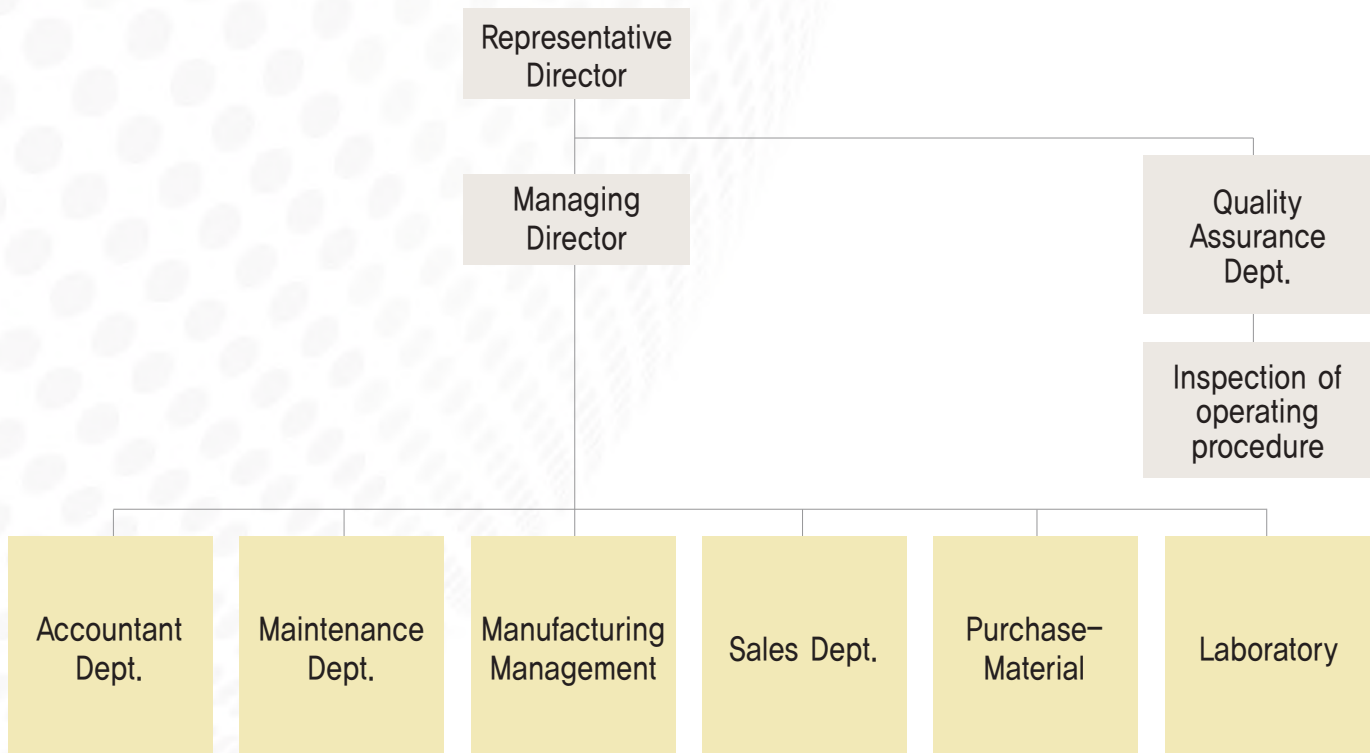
Representative Director

Managing Director

Quality Assurance Dept.

Inspection of operating procedure

Accountant Dept.

Maintenance Dept.

Manufacturing Management

Sales Dept.

Purchase-Material

Laboratory